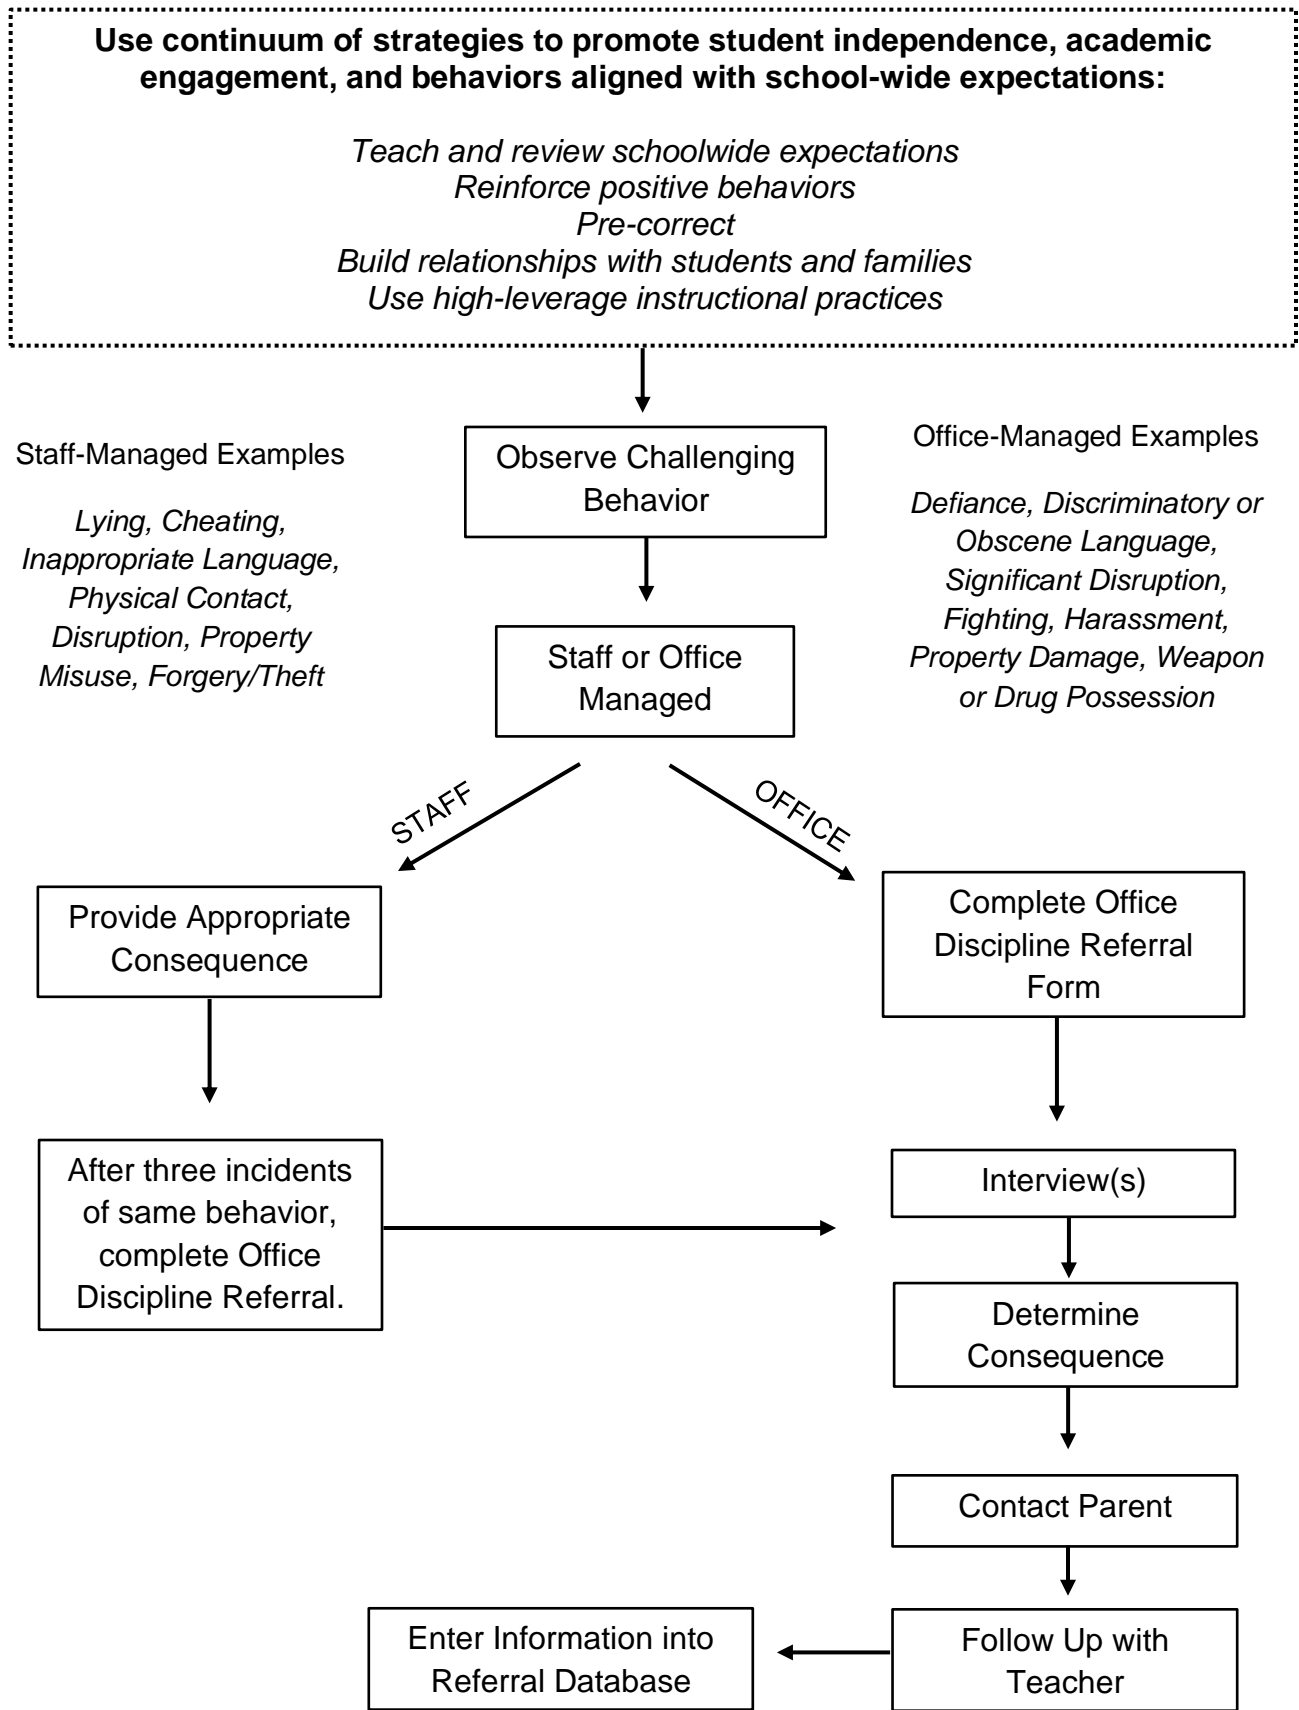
**Use continuum of strategies to promote student independence, academic engagement, and behaviors aligned with school-wide expectations:**

*Teach and review schoolwide expectations*
*Reinforce positive behaviors*
*Pre-correct*
*Build relationships with students and families*
*Use high-leverage instructional practices*

Staff-Managed Examples

*Lying, Cheating, Inappropriate Language, Physical Contact, Disruption, Property Misuse, Forgery/Theft*

Observe Challenging Behavior

Office-Managed Examples

*Defiance, Discriminatory or Obscene Language, Significant Disruption, Fighting, Harassment, Property Damage, Weapon or Drug Possession*

Staff or Office Managed

STAFF

OFFICE

Provide Appropriate Consequence

Complete Office Discipline Referral Form

After three incidents of same behavior, complete Office Discipline Referral.

Interview(s)

Determine Consequence

Contact Parent

Enter Information into Referral Database

Follow Up with Teacher